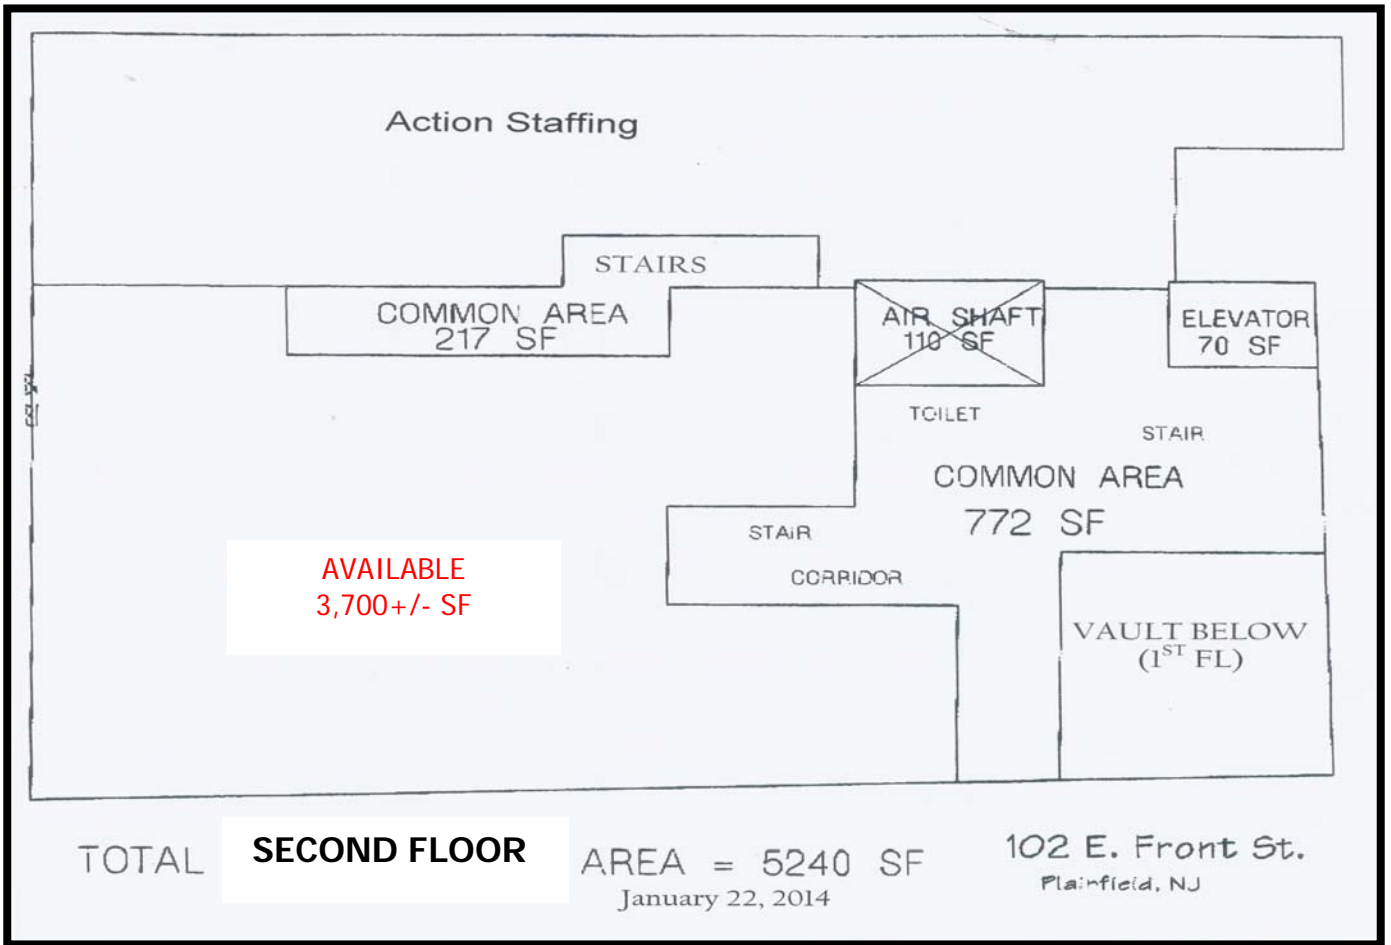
Action Staffing

STAIRS

COMMON AREA
217 SF

AIR SHAFT
110 SF

ELEVATOR
70 SF

TOILET

STAIR

COMMON AREA
772 SF

STAIR

CORRIDOR

AVAILABLE
3,700+/- SF

VAULT BELOW
($1^{ST}$ FL)

TOTAL SECOND FLOOR AREA = 5240 SF
January 22, 2014

102 E. Front St.
Plainfield, NJ